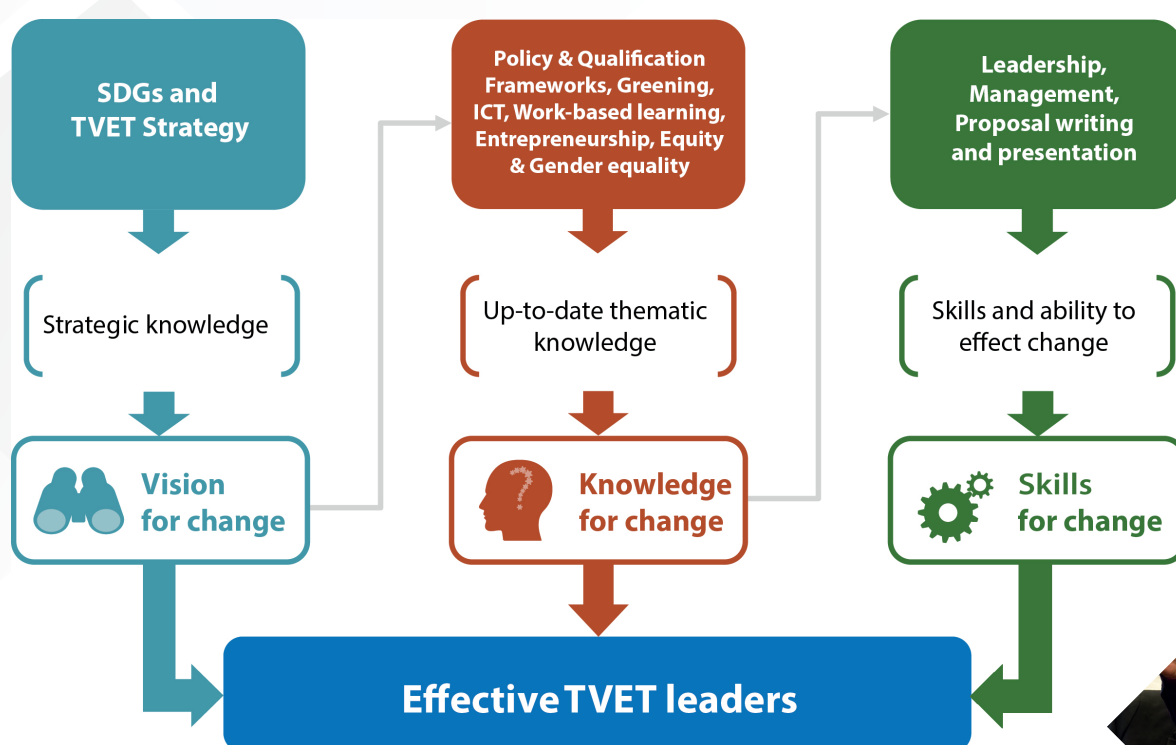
SDGs and TVET Strategy

Strategic knowledge

Vision for change

Policy & Qualification Frameworks, Greening, ICT, Work-based learning, Entrepreneurship, Equity & Gender equality

Up-to-date thematic knowledge

Knowledge for change

Leadership, Management, Proposal writing and presentation

Skills and ability to effect change

Skills for change

Effective TVET leaders